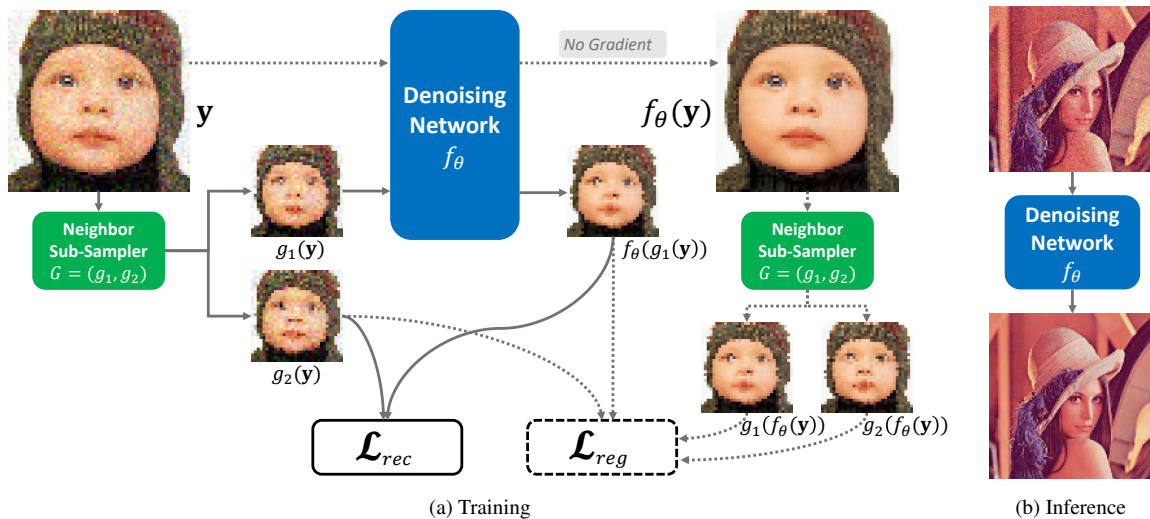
No Gradient

$\mathbf{y}$

Denoising Network $f_\theta$

$f_\theta(\mathbf{y})$

Neighbor Sub-Sampler $G = (g_1, g_2)$

$g_1(\mathbf{y})$

$f_\theta(g_1(\mathbf{y}))$

Neighbor Sub-Sampler $G = (g_1, g_2)$

$g_2(\mathbf{y})$

$\mathcal{L}_{rec}$

$\mathcal{L}_{reg}$

$g_1(f_\theta(\mathbf{y}))$

$g_2(f_\theta(\mathbf{y}))$

(a) Training

Denoising Network $f_\theta$

(b) Inference